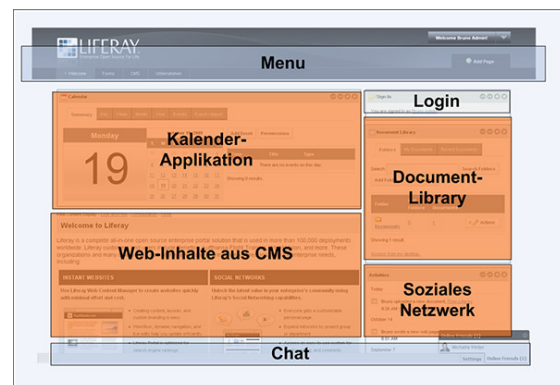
LIFERAY
Enterprise Open Source For Life

Welcome Bruno Admin!

Menu

Welcome
Forms
CMS
Administration

Add Page

Calendar

Summary
Day
Week
Month
Year
Events
Export / Import

Monday

19

Kalender-Applikation

Add Event
Permissions

Title
Type

There are no events on this day.

Showing 0 results.

Sign In

Login

Document Library

Folders
My Documents
Recent Documents

Search
Search Folders

Document-Library

Folder

Showing 1 result.

Welcome to Liferay

Liferay is a complete, all-in-one open source enterprise portal solution that is used in more than 100,000 deployments worldwide.

Web-Inhalte aus CMS

INSTANT WEBSITES

SOCIAL NETWORKS

Activities

Today

Soziales Netzwerk

October 14

Chat

Online Friends (1)

Settings
Online Friends (1)